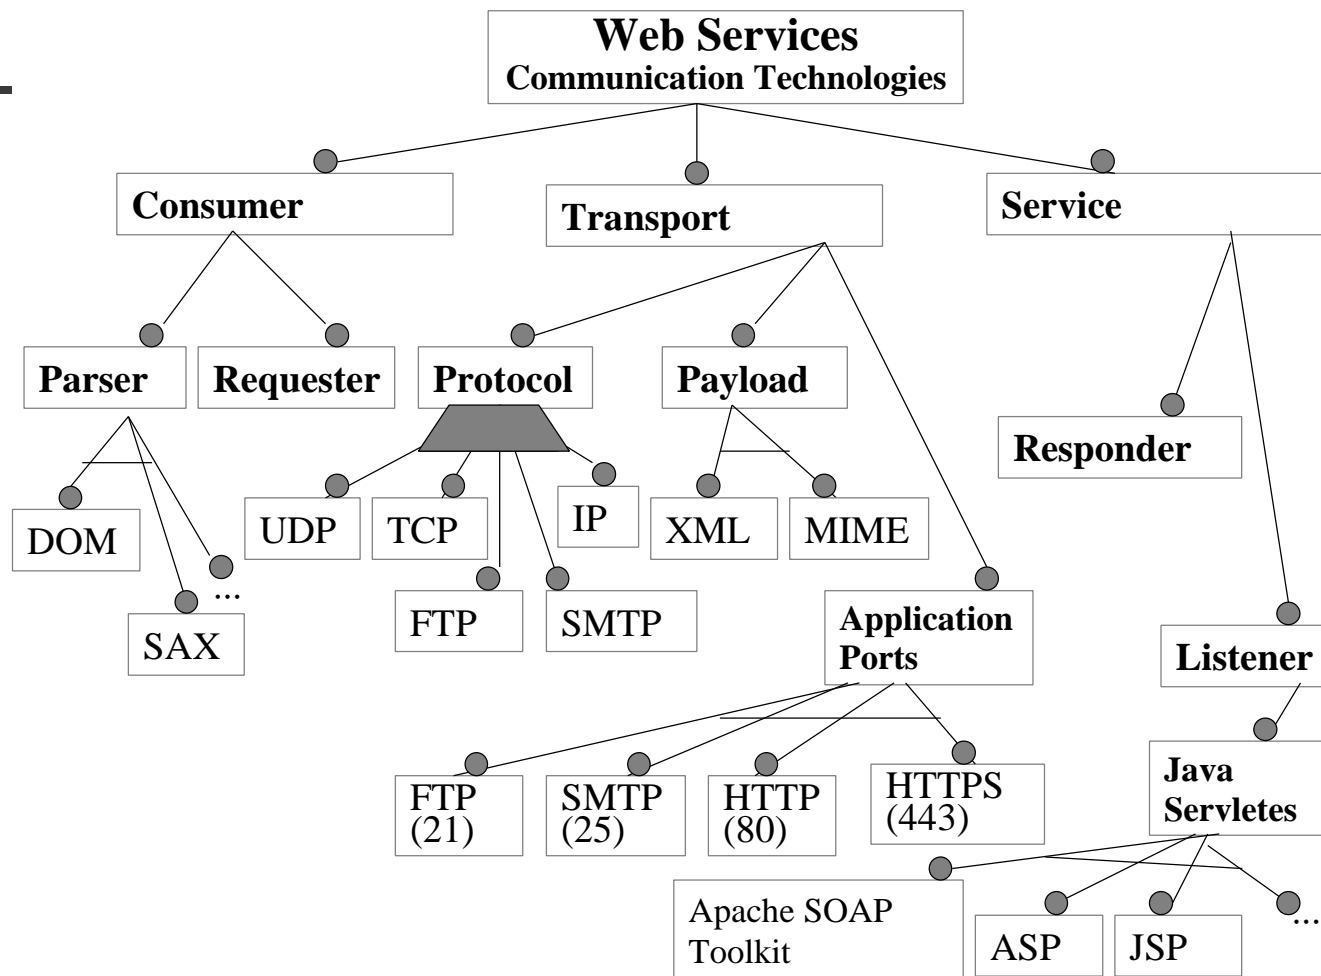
Web Services
Communication Technologies

Consumer

Transport

Service

Parser

Requester

Protocol

Payload

Responder

DOM

SAX

...

UDP

TCP

IP

FTP

SMTP

XML

MIME

Application Ports

Listener

FTP (21)

SMTP (25)

HTTP (80)

HTTPS (443)

Java Servletes

Apache SOAP Toolkit

ASP

JSP

...